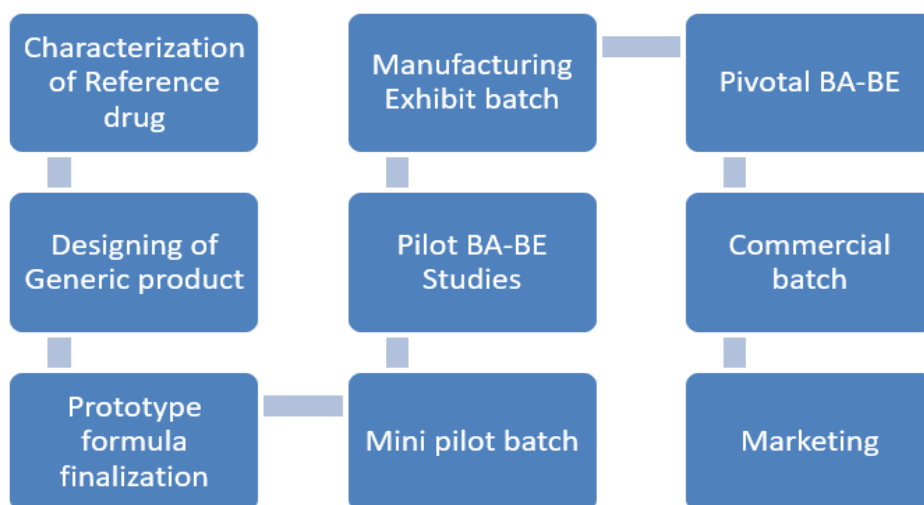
Characterization of Reference drug

Designing of Generic product

Prototype formula finalization

Mini pilot batch

Pilot BA-BE Studies

Manufacturing Exhibit batch

Pivotal BA-BE

Commercial batch

Marketing